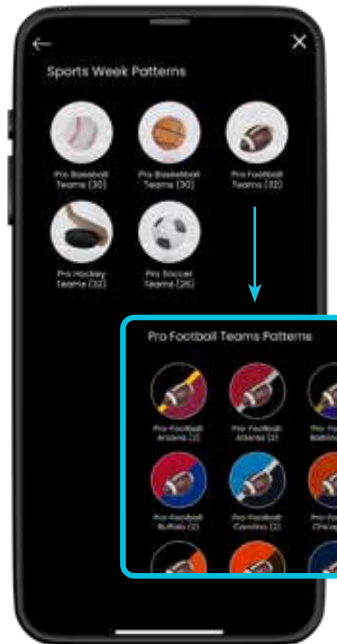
←

×

Sports Week Patterns

Pro Baseball Teams (30)

Pro Basketball Teams (30)

Pro Football Teams (32)

Pro Hockey Teams (32)

Pro Soccer Teams (26)

Pro Football Teams Patterns

Pro Football Arizona (2)

Pro Football Atlanta (2)

Pro Foo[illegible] Baltimo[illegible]

Pro Football Buffalo (2)

Pro Football Carolina (2)

Pro Foo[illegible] Chica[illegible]